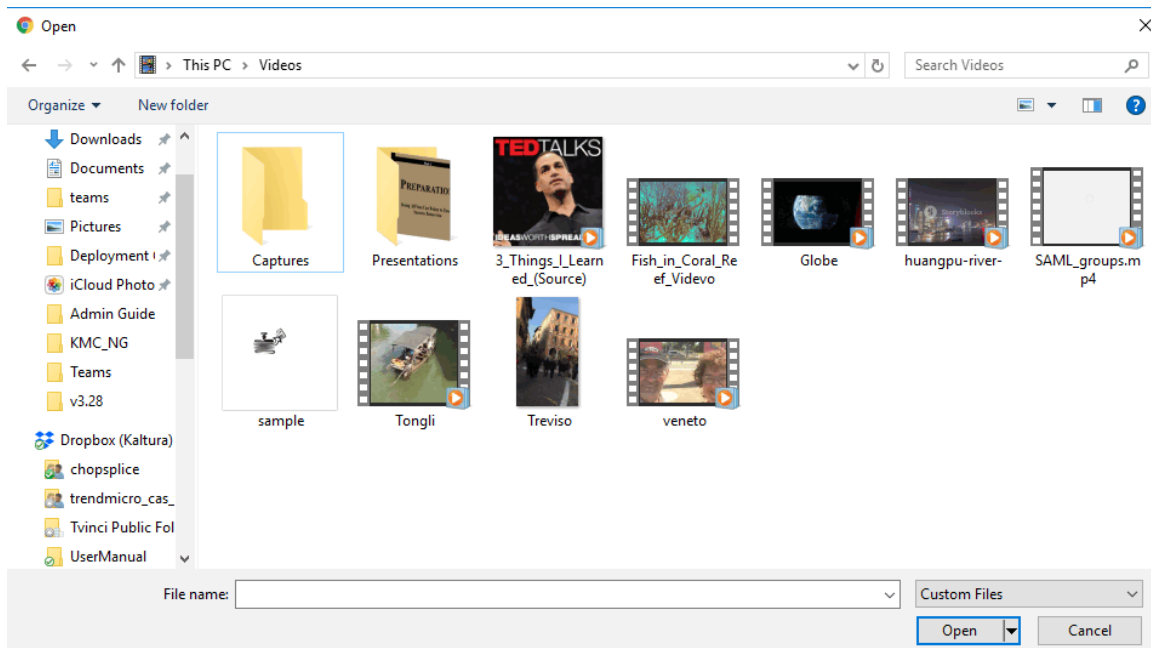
Open

This PC > Videos

Search Videos

Organize ▾ New folder

Downloads
Documents
teams
Pictures
Deployment
iCloud Photo
Admin Guide
KMC_NG
Teams
v3.28
Dropbox (Kaltura)
chopsplice
trendmicro_cas_
Tvinci Public Fol
UserManual

Captures

PREPARATIO
Presentations

TED TALKS
IDEAS WORTH SPREADING
3_Things_I_Learned_(Source)

Fish_in_Coral_Reef_Videvo

Globe

huangpu-river-

SAML_groups.mp4

sample

Tongli

Treviso

veneto

File name:

Custom Files

Open

Cancel